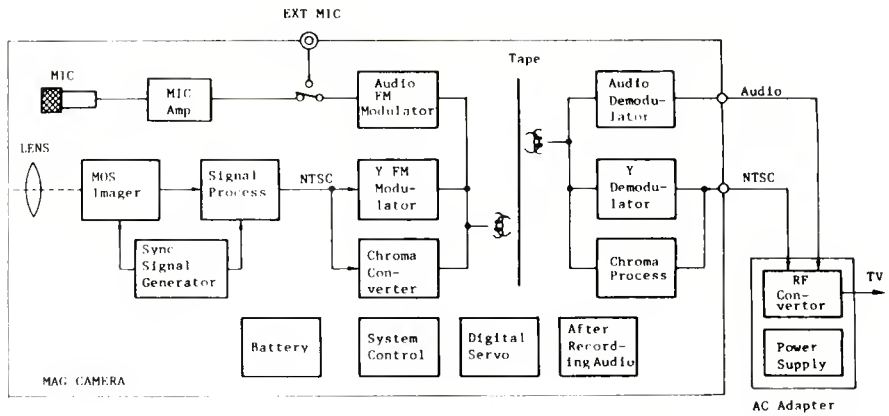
EXT MIC

MIC

MIC Amp

Audio FM Modulator

Tape

Audio Demodulator

Audio

LENS

MOS Imager

Signal Process

NTSC

Y FM Modulator

Y Demodulator

NTSC

Sync Signal Generator

Chroma Converter

Chroma Process

RF Convertor

TV

Battery

System Control

Digital Servo

After RecordingAudio

Power Supply

MAG CAMERA

AC Adapter